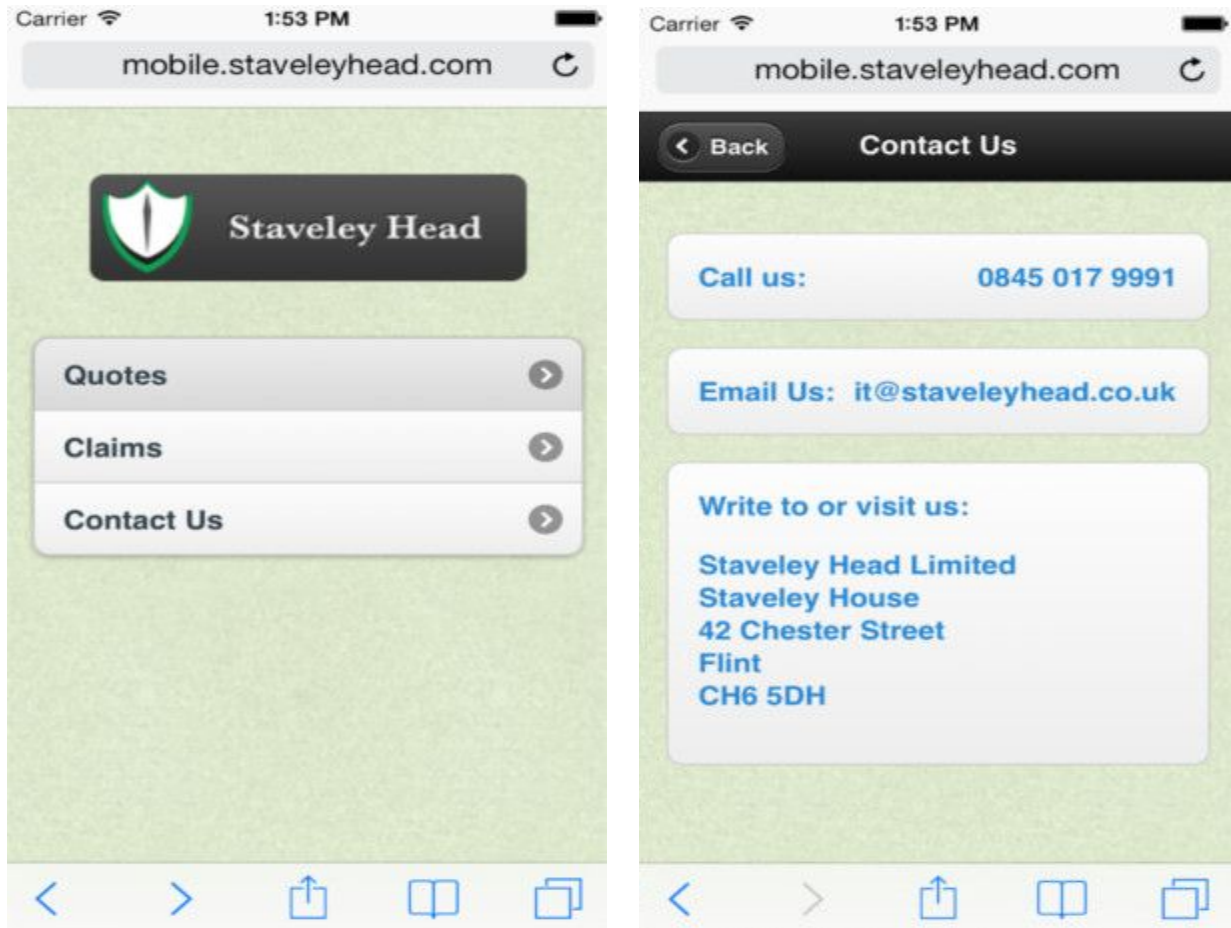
Carrier 1:53 PM

mobile.staveleyhead.com

Staveley Head

Quotes

Claims

Contact Us

Carrier 1:53 PM

mobile.staveleyhead.com

Back

Contact Us

Call us: 0845 017 9991

Email Us: it@staveleyhead.co.uk

Write to or visit us:

Staveley Head Limited
Staveley House
42 Chester Street
Flint
CH6 5DH